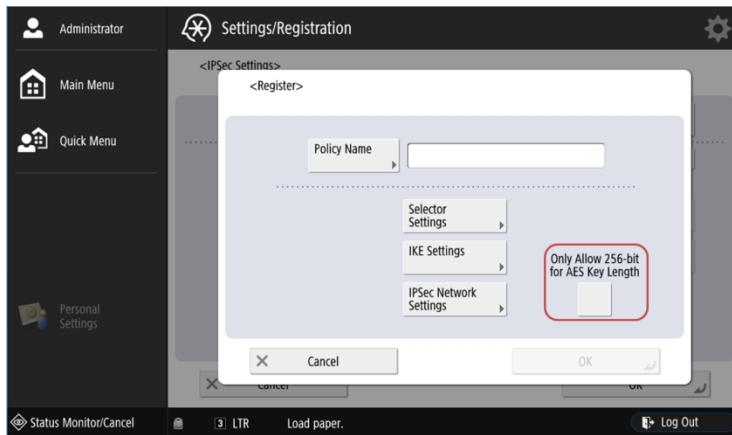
Administrator

Main Menu

Quick Menu

Personal Settings

Settings/Registration

<IPSec Settings>

<Register>

Policy Name

Selector Settings

IKE Settings

IPSec Network Settings

Only Allow 256-bit for AES Key Length

Cancel

OK

Cancel

OK

Status Monitor/Cancel

3 LTR

Load paper.

Log Out